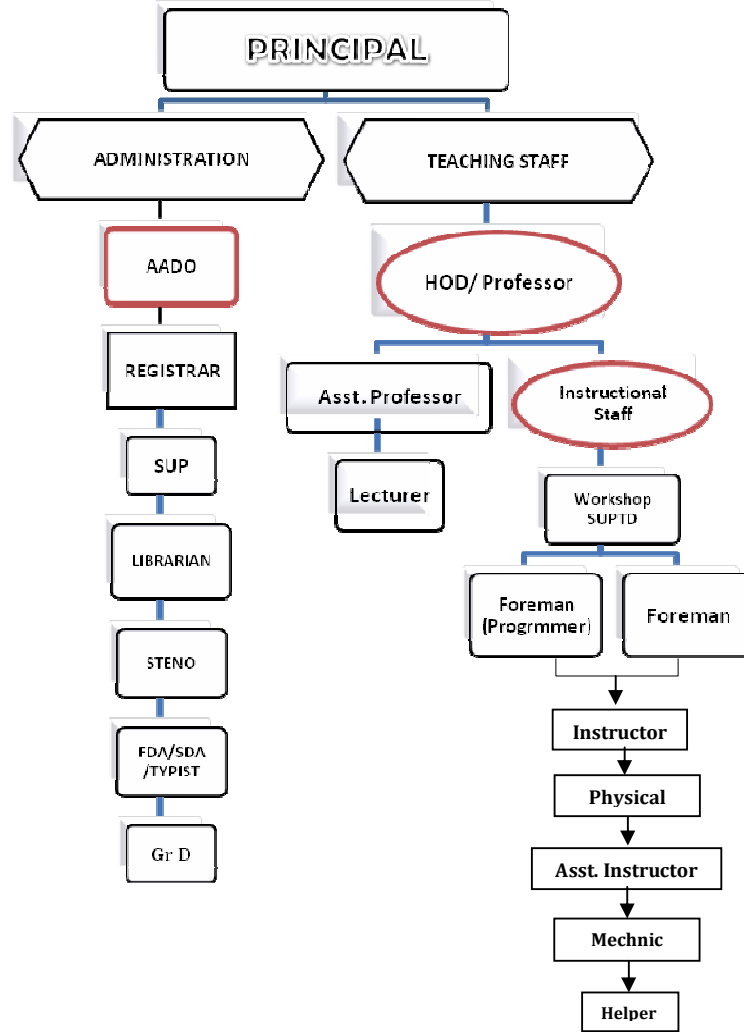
PRINCIPAL

ADMINISTRATION

TEACHING STAFF

AADO

REGISTRAR

SUP

LIBRARIAN

STENO

FDA/SDA /TYPIST

Gr D

HOD/ Professor

Asst. Professor

Lecturer

Instructional Staff

Workshop SUPTD

Foreman (Progrmmer)

Foreman

Instructor

Physical

Asst. Instructor

Mechnic

Helper